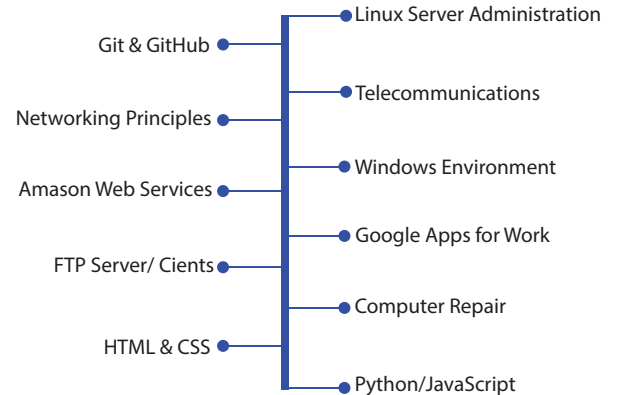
Linux Server Administration
Git & GitHub
Telecommunications
Networking Principles
Windows Environment
Amason Web Services
Google Apps for Work
FTP Server/ Cients
Computer Repair
HTML & CSS
Python/JavaScript